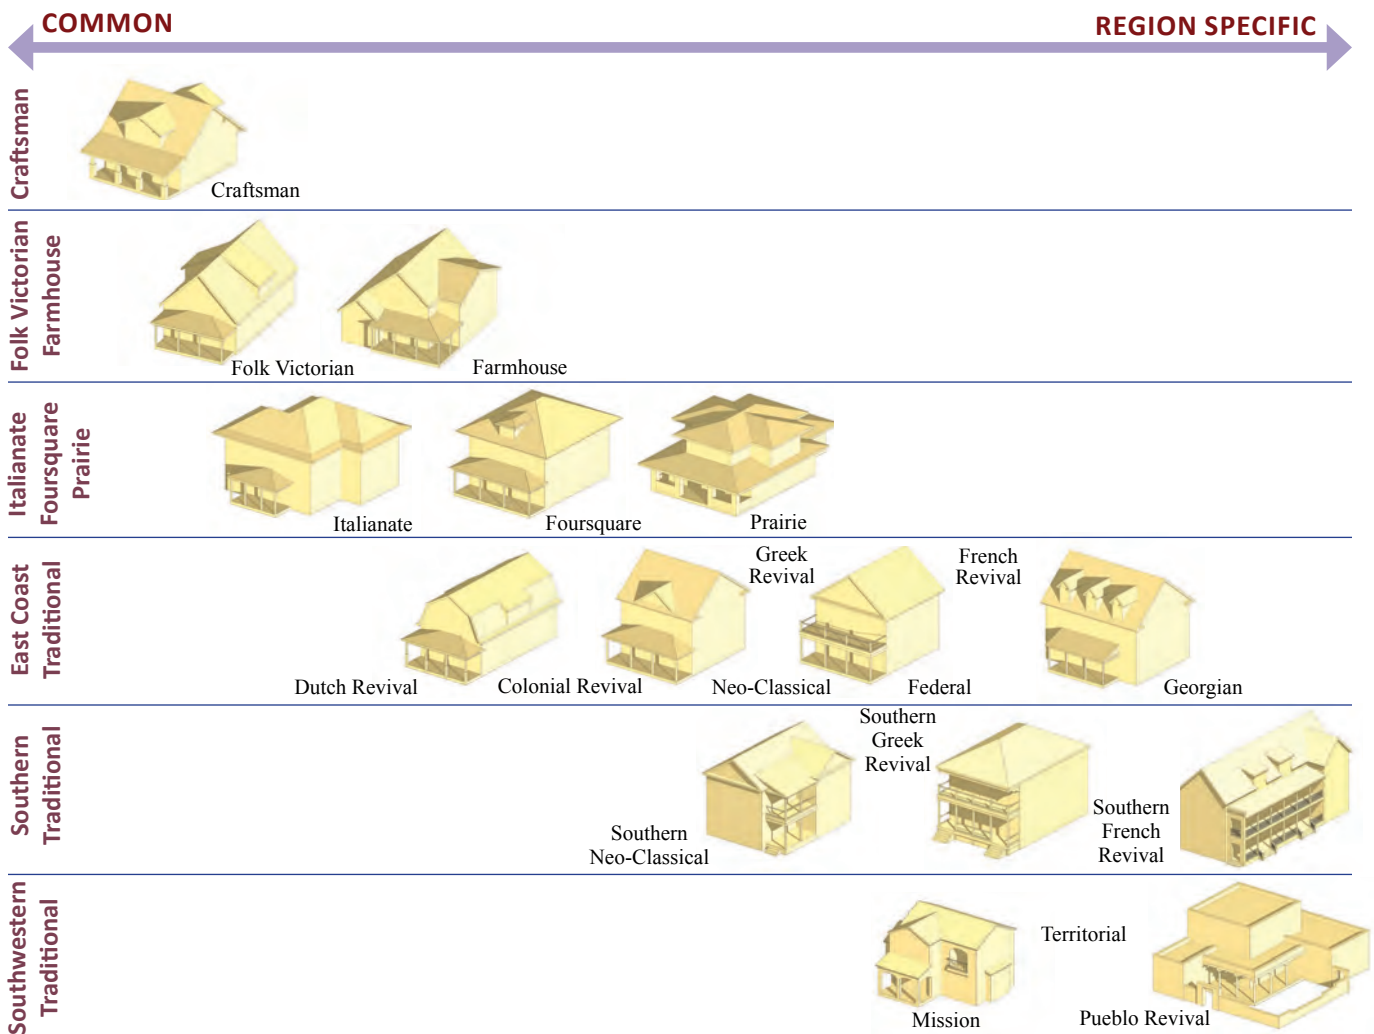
COMMON

REGION SPECIFIC

Craftsman

Craftsman

Folk Victorian Farmhouse

Folk Victorian

Farmhouse

Italianate Foursquare Prairie

Italianate

Foursquare

Prairie

East Coast Traditional

Greek Revival

French Revival

Dutch Revival

Colonial Revival

Neo-Classical

Federal

Georgian

Southern Traditional

Southern Greek Revival

Southern Neo-Classical

Southern French Revival

Southwestern Traditional

Territorial

Mission

Pueblo Revival